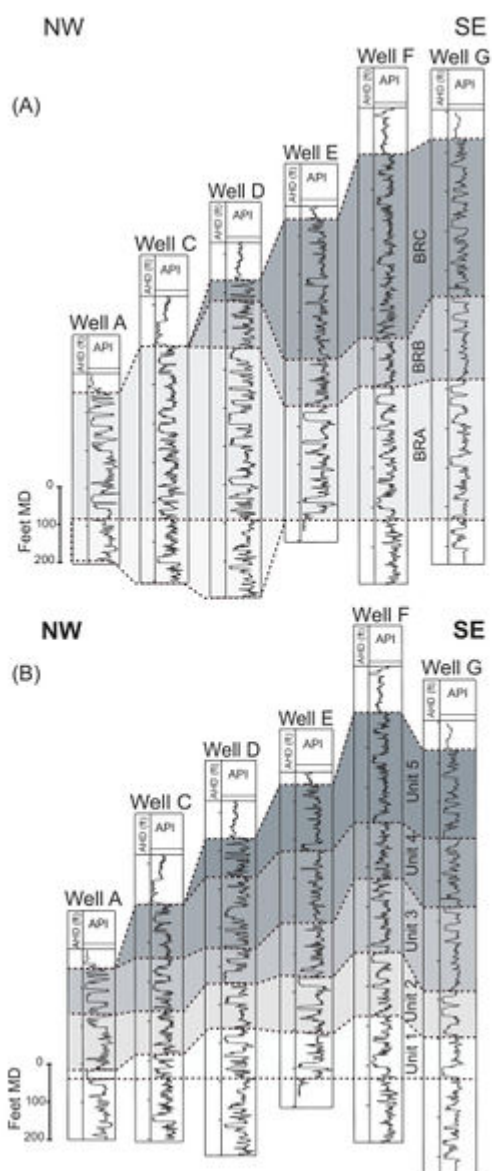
NW

SE

(A)

Well A
AHD (ft)
API

Well C
AHD (ft)
API

Well D
AHD (ft)
API

Well E
AHD (ft)
API

Well F
AHD (ft)
API

Well G
AHD (ft)
API

BRC
BRB
BRA

Feet MD
0
100
200

NW

SE

(B)

Well A
AHD (ft)
API

Well C
AHD (ft)
API

Well D
AHD (ft)
API

Well E
AHD (ft)
API

Well F
AHD (ft)
API

Well G
AHD (ft)
API

Unit 5
Unit 4
Unit 3
Unit 2
Unit 1

Feet MD
0
100
200